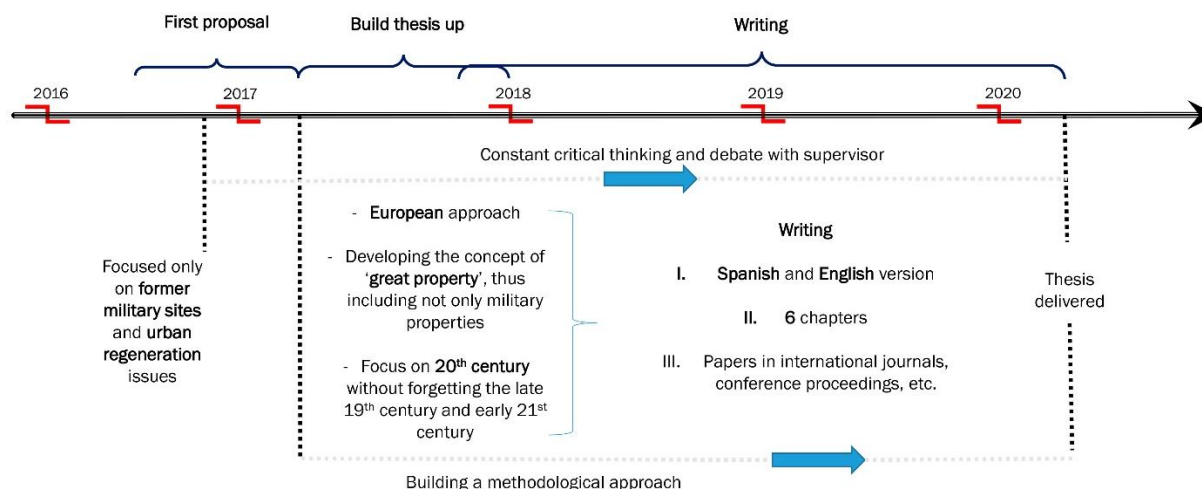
First proposal

Build thesis up

Writing

2016

2017

2018

2019

2020

Constant critical thinking and debate with supervisor

Focused only on former military sites and urban regeneration issues

- European approach

- Developing the concept of 'great property', thus including not only military properties

- Focus on 20$^{th}$ century without forgetting the late 19$^{th}$ century and early 21$^{st}$ century

Writing

I. Spanish and English version

II. 6 chapters

III. Papers in international journals, conference proceedings, etc.

Thesis delivered

Building a methodological approach